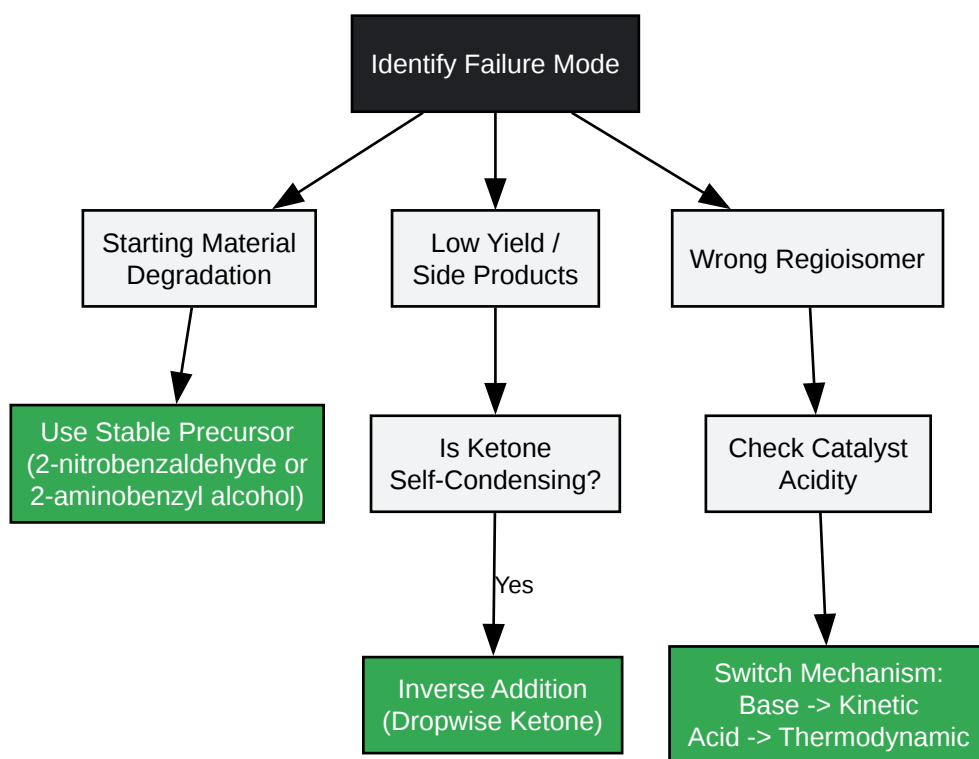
Identify Failure Mode

Starting Material Degradation

Low Yield / Side Products

Wrong Regioisomer

Use Stable Precursor (2-nitrobenzaldehyde or 2-aminobenzyl alcohol)

Is Ketone Self-Condensing?

Check Catalyst Acidity

Yes

Inverse Addition (Dropwise Ketone)

Switch Mechanism: Base -> Kinetic Acid -> Thermodynamic